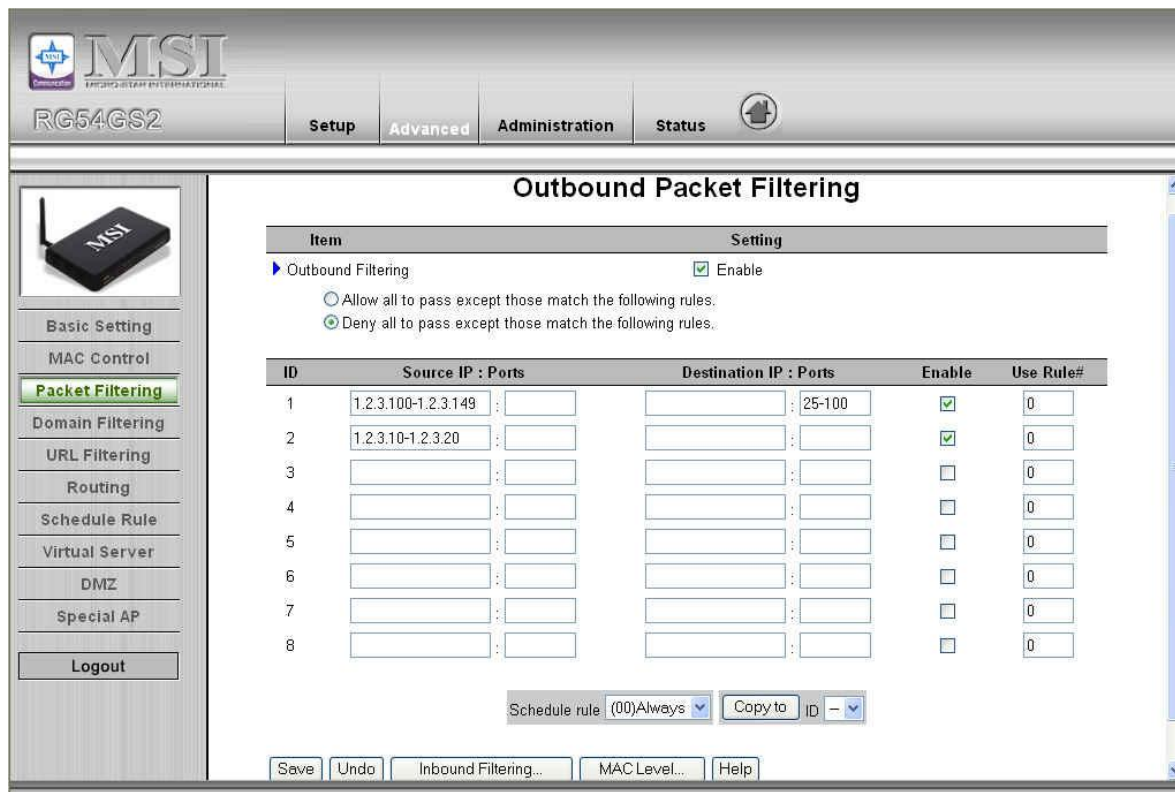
MSI
RG54GS2

Setup
Advanced
Administration
Status

MSI

Basic Setting
MAC Control
Packet Filtering
Domain Filtering
URL Filtering
Routing
Schedule Rule
Virtual Server
DMZ
Special AP
Logout

Outbound Packet Filtering

| Item | Setting |
|---|---|
| Outbound Filtering | ☑ Enable |

○ Allow all to pass except those match the following rules.
⊙ Deny all to pass except those match the following rules.

| ID | Source IP : Ports | Destination IP : Ports | Enable | Use Rule# |
|---|---|---|---|---|
| 1 | 1.2.3.100-1.2.3.149 : | : 25-100 | ☑ | 0 |
| 2 | 1.2.3.10-1.2.3.20 : | : | ☑ | 0 |
| 3 | : | : | ☐ | 0 |
| 4 | : | : | ☐ | 0 |
| 5 | : | : | ☐ | 0 |
| 6 | : | : | ☐ | 0 |
| 7 | : | : | ☐ | 0 |
| 8 | : | : | ☐ | 0 |

Schedule rule (00)Always Copy to ID --

Save Undo Inbound Filtering... MAC Level... Help